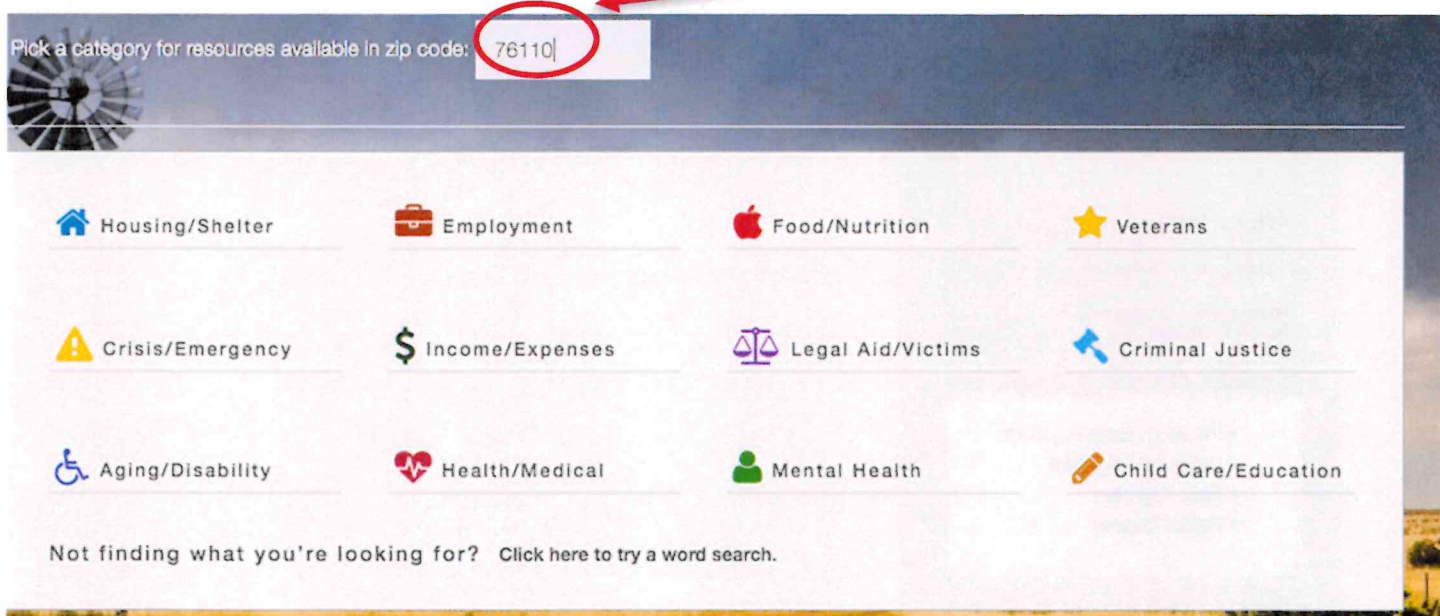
Pick a category for resources available in zip code: 76110

Housing/Shelter
Employment
Food/Nutrition
Veterans

Crisis/Emergency
Income/Expenses
Legal Aid/Victims
Criminal Justice

Aging/Disability
Health/Medical
Mental Health
Child Care/Education

Not finding what you're looking for? Click here to try a word search.